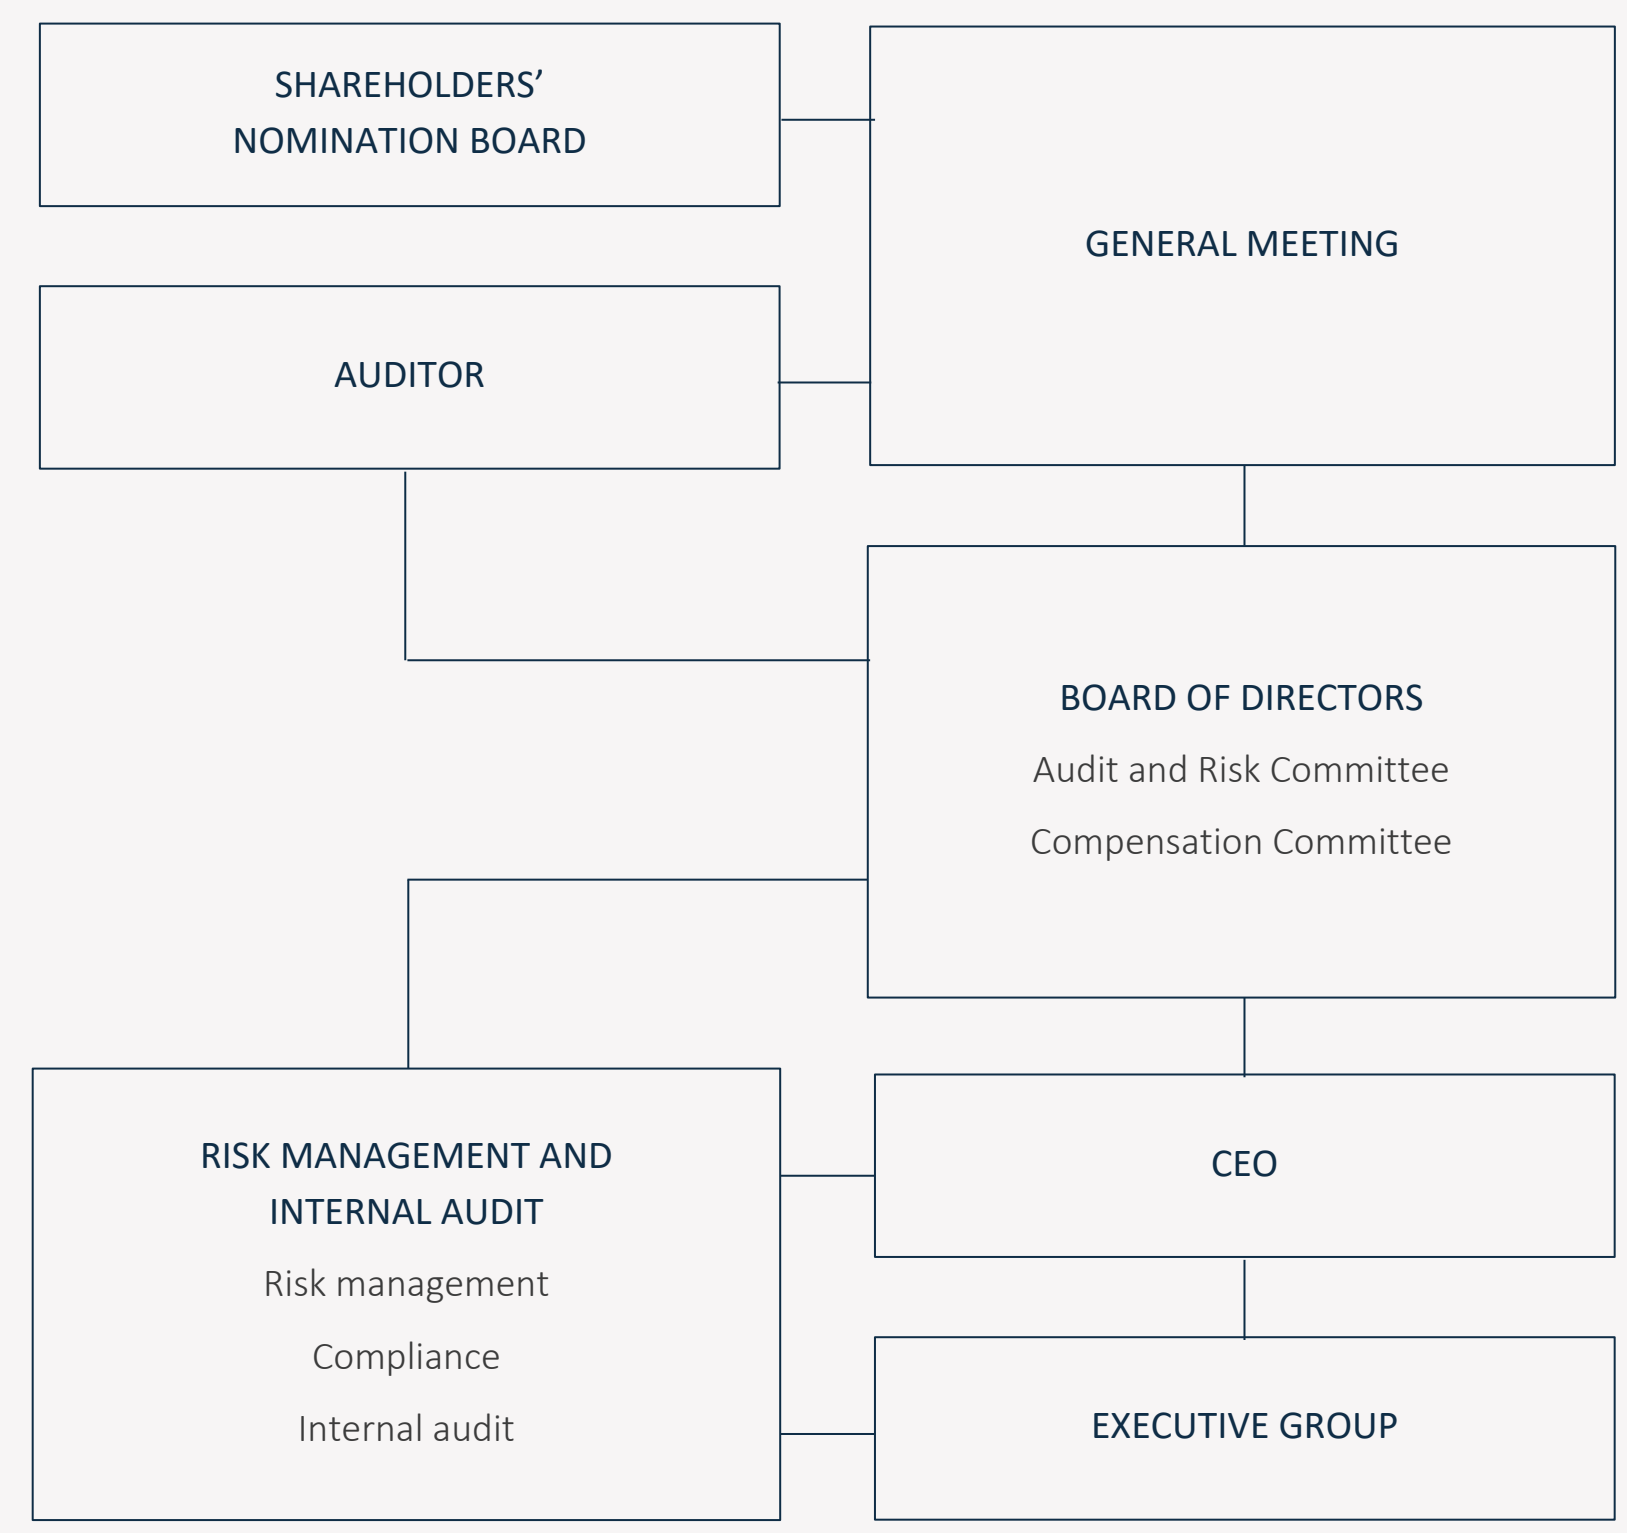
SHAREHOLDERS' NOMINATION BOARD

GENERAL MEETING

AUDITOR

BOARD OF DIRECTORS

Audit and Risk Committee

Compensation Committee

RISK MANAGEMENT AND INTERNAL AUDIT

Risk management

Compliance

Internal audit

CEO

EXECUTIVE GROUP